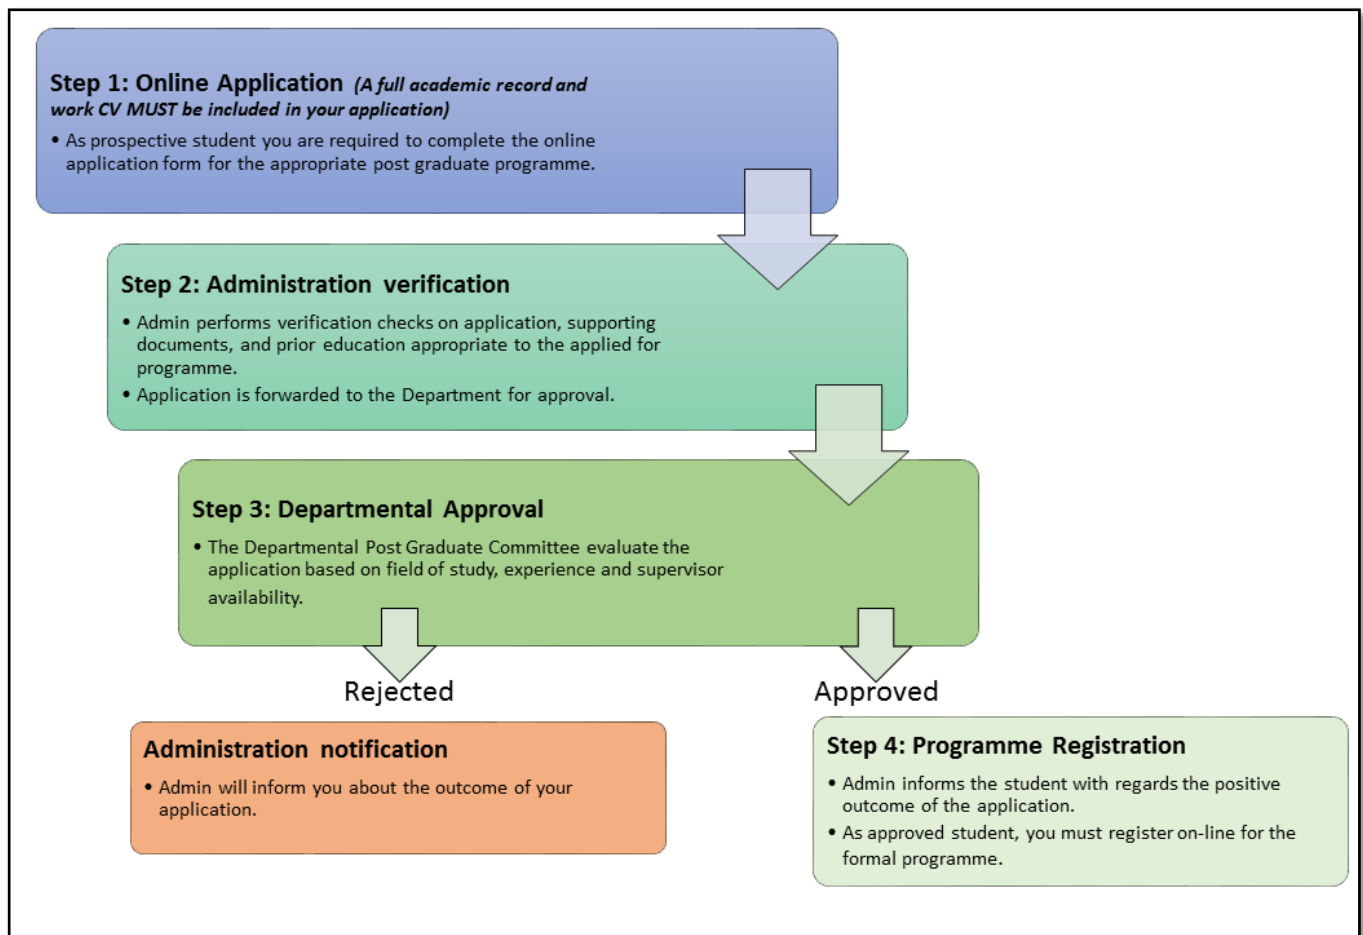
**Step 1: Online Application** *(A full academic record and work CV MUST be included in your application)*

• As prospective student you are required to complete the online application form for the appropriate post graduate programme.

**Step 2: Administration verification**

• Admin performs verification checks on application, supporting documents, and prior education appropriate to the applied for programme.
• Application is forwarded to the Department for approval.

**Step 3: Departmental Approval**

• The Departmental Post Graduate Committee evaluate the application based on field of study, experience and supervisor availability.

Rejected

Approved

**Administration notification**

• Admin will inform you about the outcome of your application.

**Step 4: Programme Registration**

• Admin informs the student with regards the positive outcome of the application.
• As approved student, you must register on-line for the formal programme.